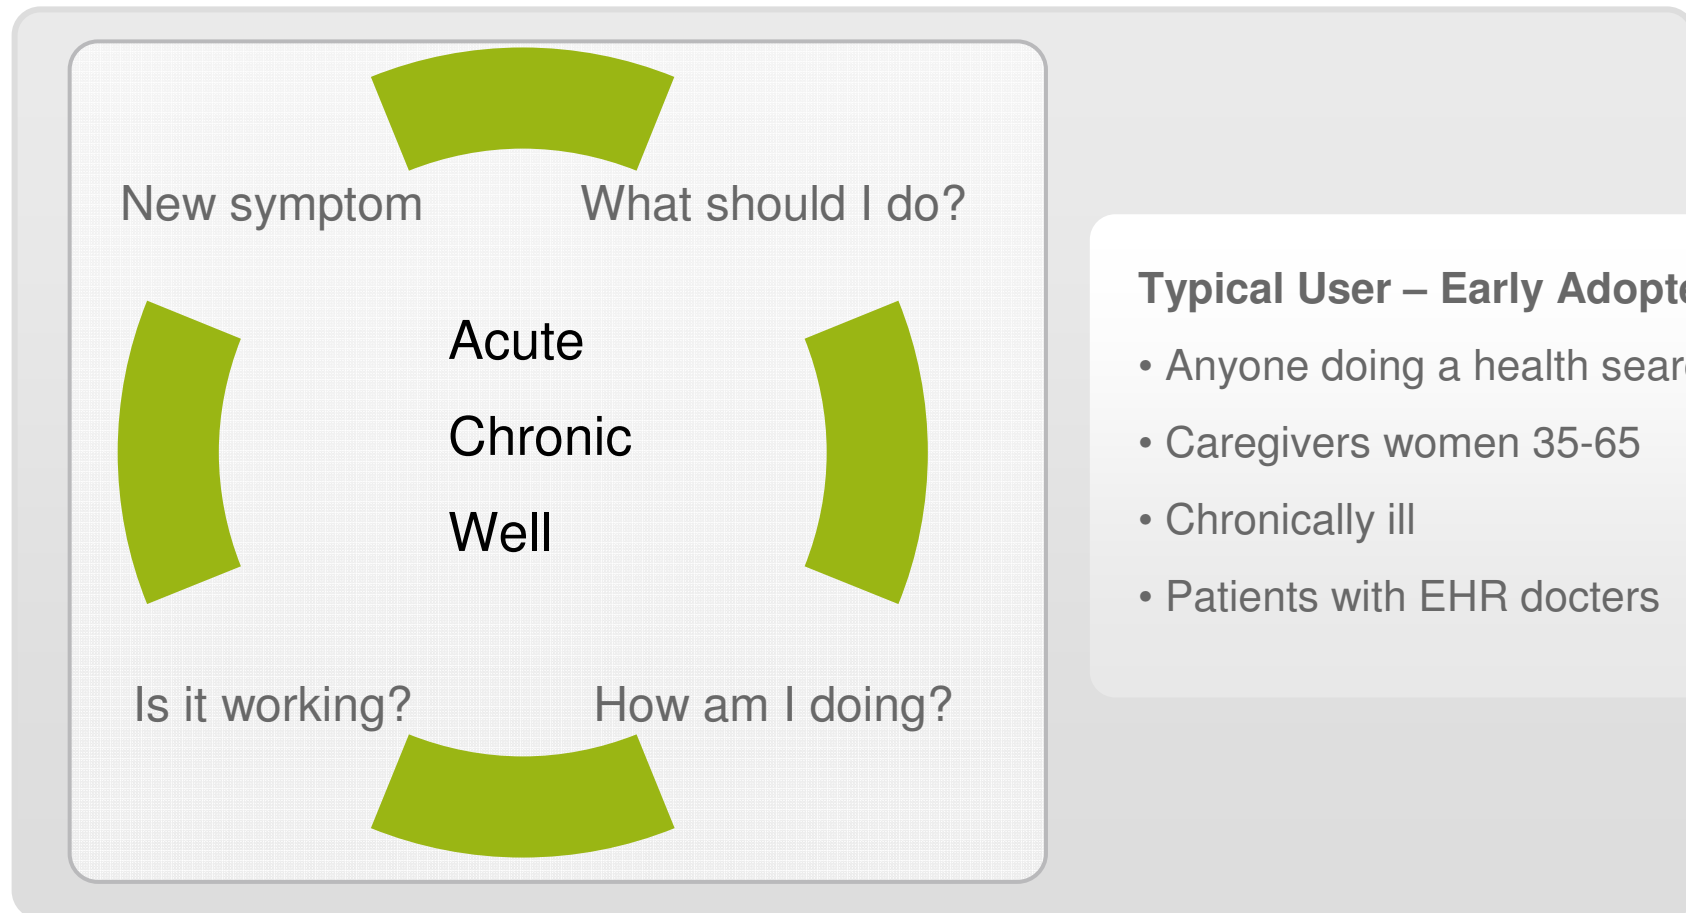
New symptom

What should I do?

Acute

Chronic

Well

Is it working?

How am I doing?

Typical User – Early Adopt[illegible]

• Anyone doing a health sear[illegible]

• Caregivers women 35-65

• Chronically ill

• Patients with EHR docters